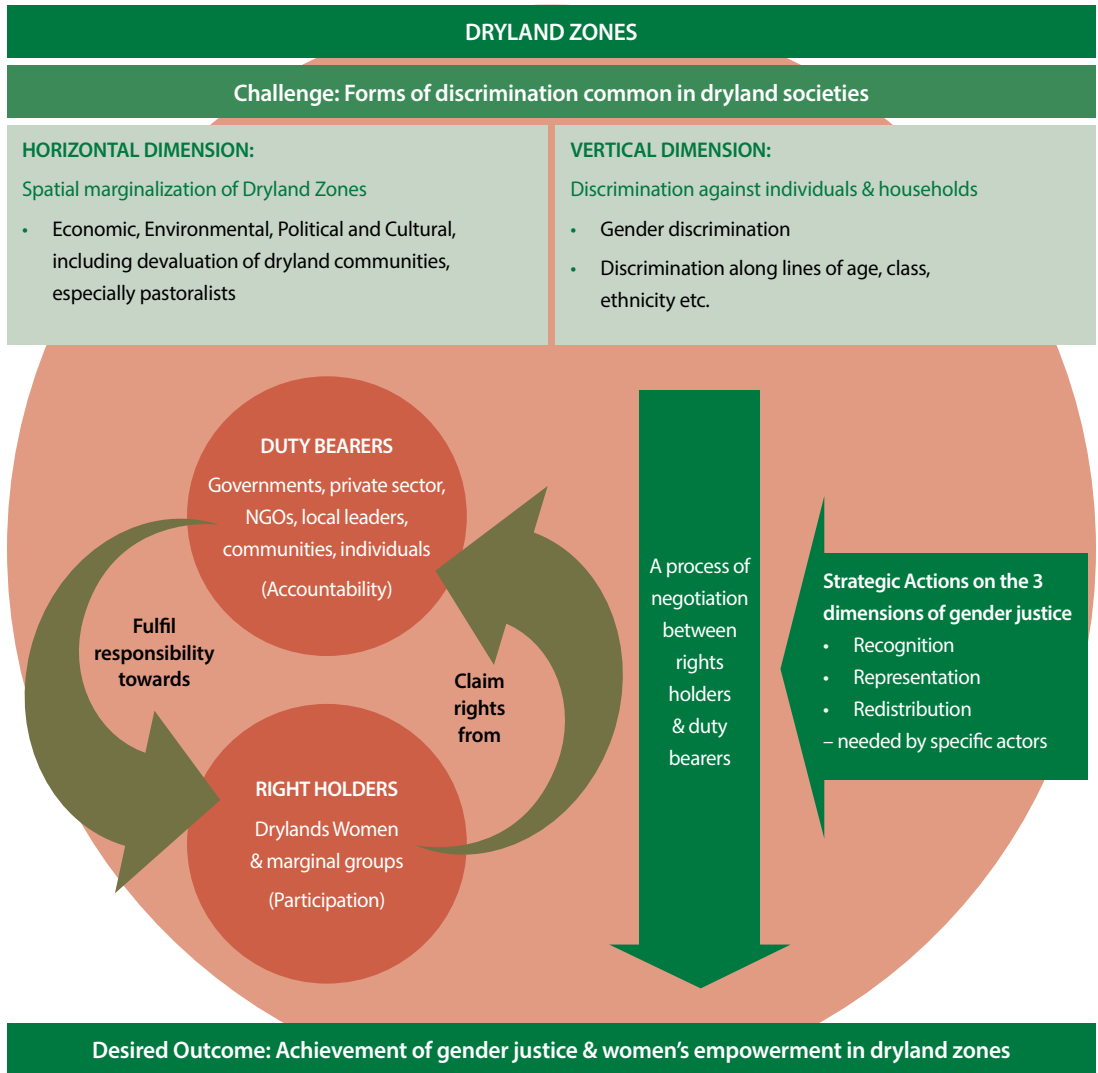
DRYLAND ZONES

Challenge: Forms of discrimination common in dryland societies

HORIZONTAL DIMENSION:

Spatial marginalization of Dryland Zones

• Economic, Environmental, Political and Cultural, including devaluation of dryland communities, especially pastoralists

VERTICAL DIMENSION:

Discrimination against individuals & households

• Gender discrimination
• Discrimination along lines of age, class, ethnicity etc.

DUTY BEARERS

Governments, private sector, NGOs, local leaders, communities, individuals

(Accountability)

Fulfil responsibility towards

Claim rights from

RIGHT HOLDERS

Drylands Women & marginal groups

(Participation)

A process of negotiation between rights holders & duty bearers

Strategic Actions on the 3 dimensions of gender justice

• Recognition
• Representation
• Redistribution

– needed by specific actors

Desired Outcome: Achievement of gender justice & women's empowerment in dryland zones